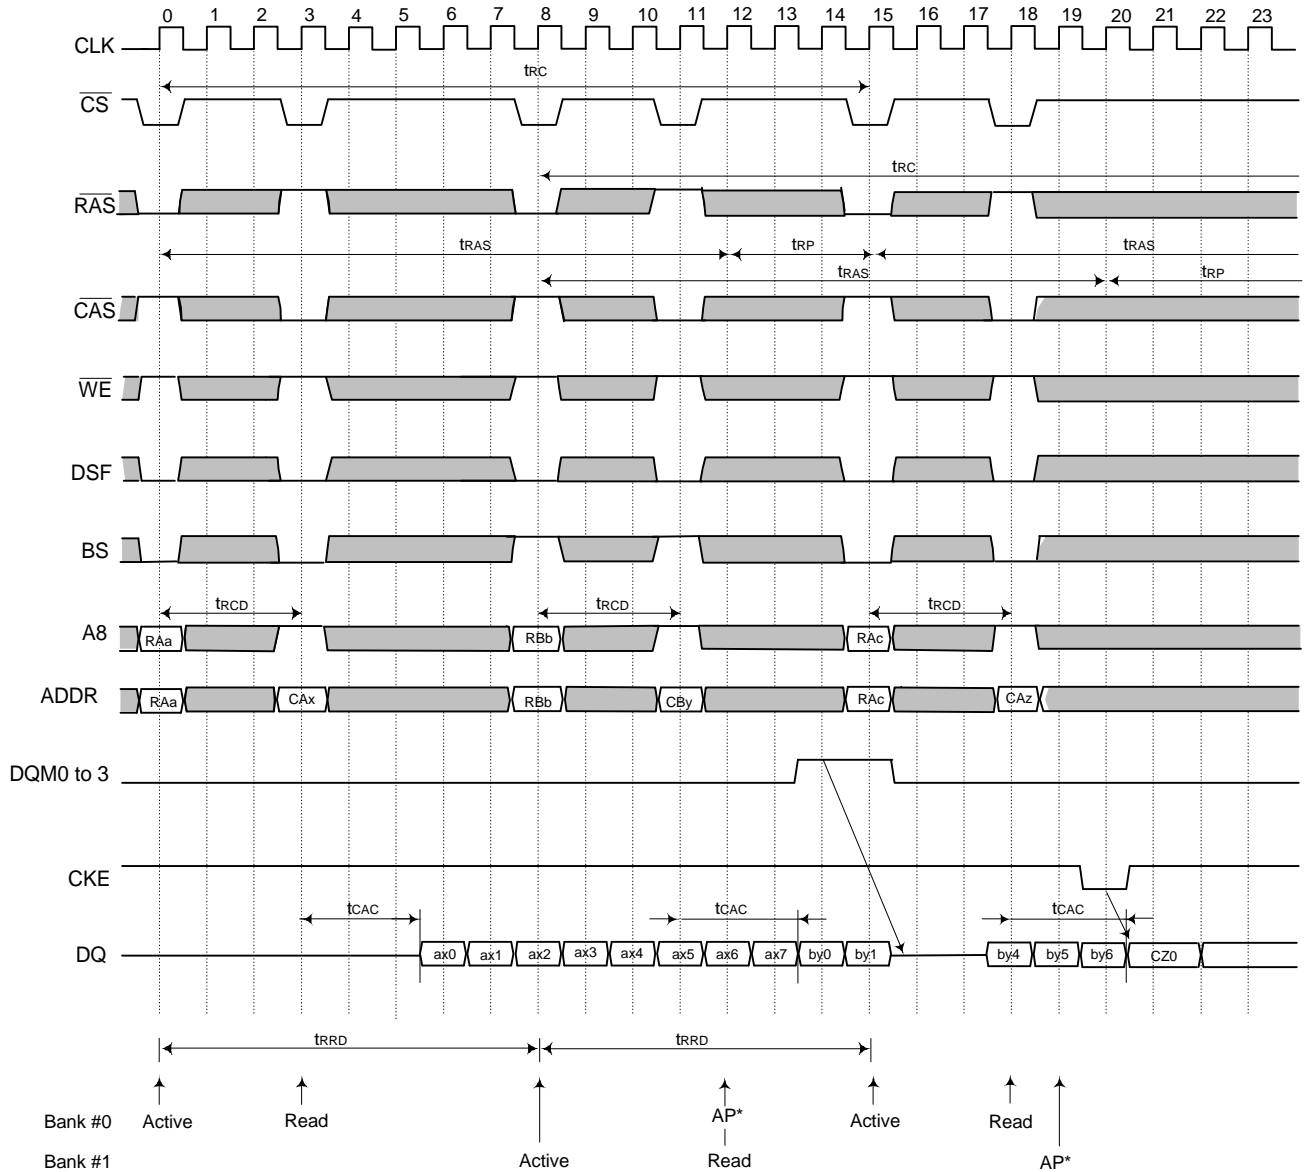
0 1 2 3 4 5 6 7 8 9 10 11 12 13 14 15 16 17 18 19 20 21 22 23

CLK

$t_{RC}$

$\overline{CS}$

$t_{RC}$

$\overline{RAS}$

$t_{RAS}$ $t_{RP}$ $t_{RAS}$

$t_{RAS}$ $t_{RP}$

$\overline{CAS}$

$\overline{WE}$

DSF

BS

$t_{RCD}$ $t_{RCD}$ $t_{RCD}$

A8 RAa RBb RAc

ADDR RAa CAx RBb CBy RAc CAz

DQM0 to 3

CKE

$t_{CAC}$ $t_{CAC}$ $t_{CAC}$

DQ ax0 ax1 ax2 ax3 ax4 ax5 ax6 ax7 by0 by1 by4 by5 by6 CZ0

$t_{RRD}$ $t_{RRD}$

Bank #0 Active Read AP* Active Read

Bank #1 Active Read AP*